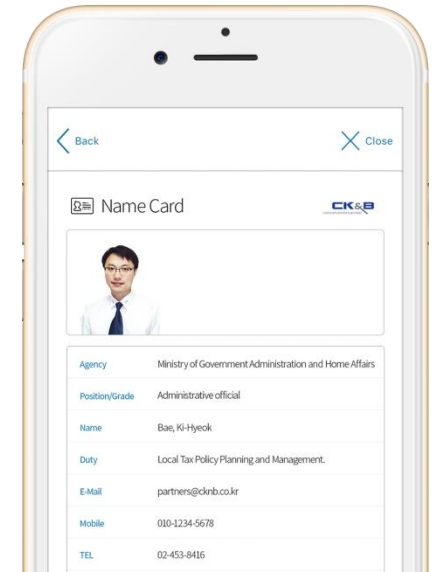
Back

Close

Name Card

CK&B

| Agency | Ministry of Government Administration and Home Affairs |
|---|---|
| Position/Grade | Administrative official |
| Name | Bae, Ki-Hyeok |
| Duty | Local Tax Policy Planning and Management. |
| E-Mail | partners@cknb.co.kr |
| Mobile | 010-1234-5678 |
| TEL | 02-453-8416 |